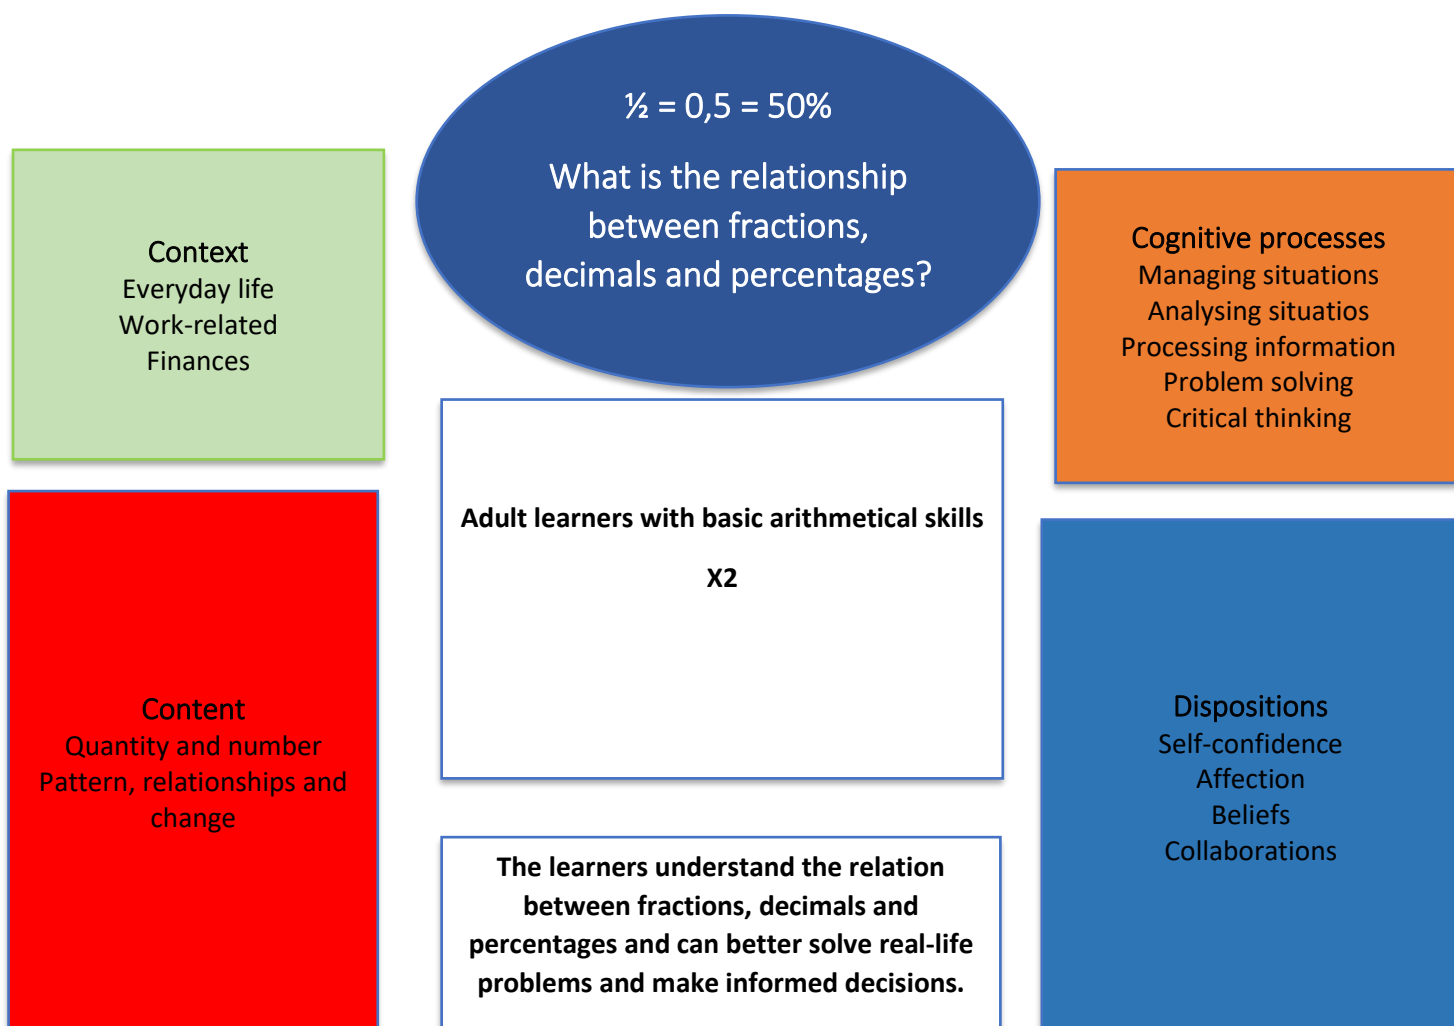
$\frac{1}{2}$ = 0,5 = 50%

What is the relationship between fractions, decimals and percentages?

Context
Everyday life
Work-related
Finances

Cognitive processes
Managing situations
Analysing situatios
Processing information
Problem solving
Critical thinking

Adult learners with basic arithmetical skills

X2

Content
Quantity and number
Pattern, relationships and change

Dispositions
Self-confidence
Affection
Beliefs
Collaborations

The learners understand the relation between fractions, decimals and percentages and can better solve real-life problems and make informed decisions.